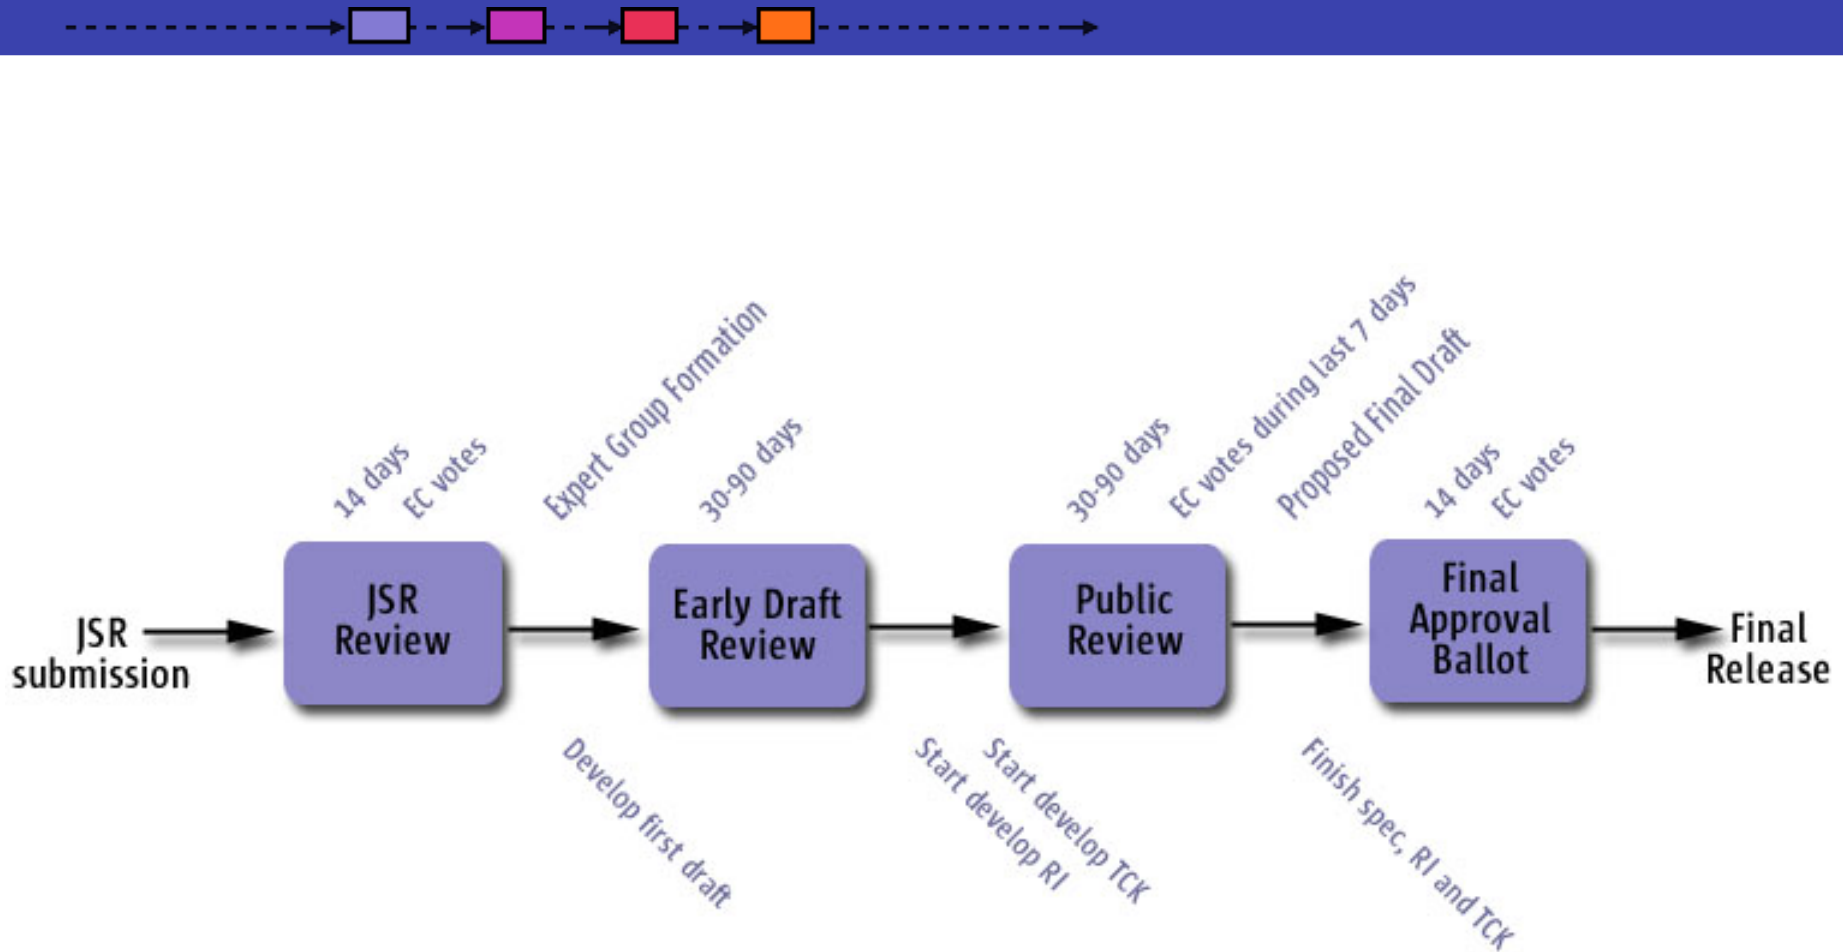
14 days

EC votes

Expert Group Formation

30-90 days

30-90 days

EC votes during last 7 days

Proposed Final Draft

14 days

EC votes

JSR submission

JSR Review

Early Draft Review

Public Review

Final Approval Ballot

Final Release

Develop first draft

Start develop RI

Start develop TCK

Finish spec, RI and TCK